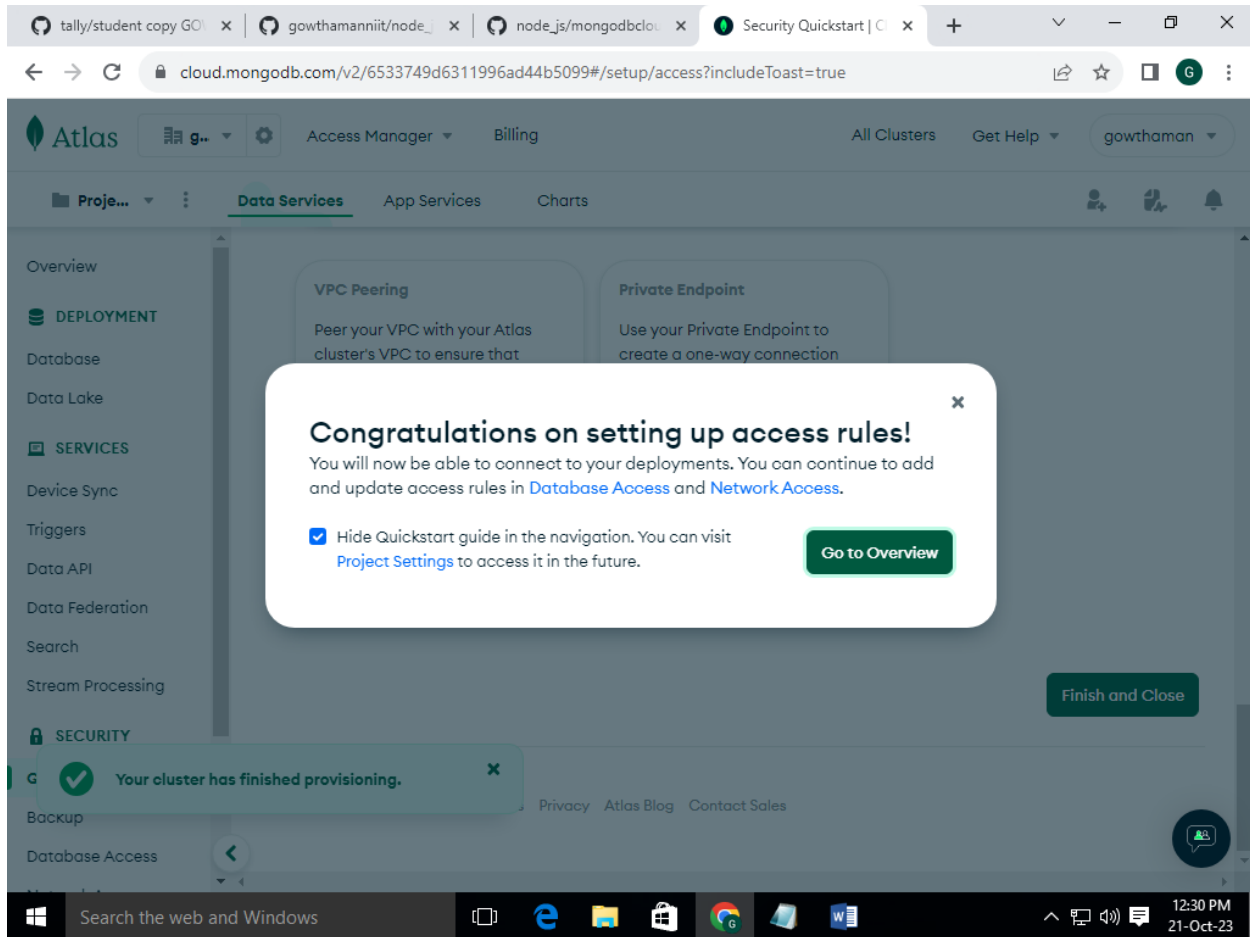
tally/student copy GO ×
gowthamanniit/node_ ×
node_js/mongodbclou ×
Security Quickstart | C ×
+

cloud.mongodb.com/v2/6533749d6311996ad44b5099#/setup/access?includeToast=true

G

Atlas g.. Access Manager Billing All Clusters Get Help gowthaman

Proje... Data Services App Services Charts

Overview
DEPLOYMENT
Database
Data Lake
SERVICES
Device Sync
Triggers
Data API
Data Federation
Search
Stream Processing
SECURITY
G
Backup
Database Access

VPC Peering
Peer your VPC with your Atlas cluster's VPC to ensure that

Private Endpoint
Use your Private Endpoint to create a one-way connection

×
Congratulations on setting up access rules!
You will now be able to connect to your deployments. You can continue to add and update access rules in Database Access and Network Access.

Hide Quickstart guide in the navigation. You can visit Project Settings to access it in the future.

Go to Overview

Finish and Close

Your cluster has finished provisioning. ×

s Privacy Atlas Blog Contact Sales

Search the web and Windows

12:30 PM
21-Oct-23